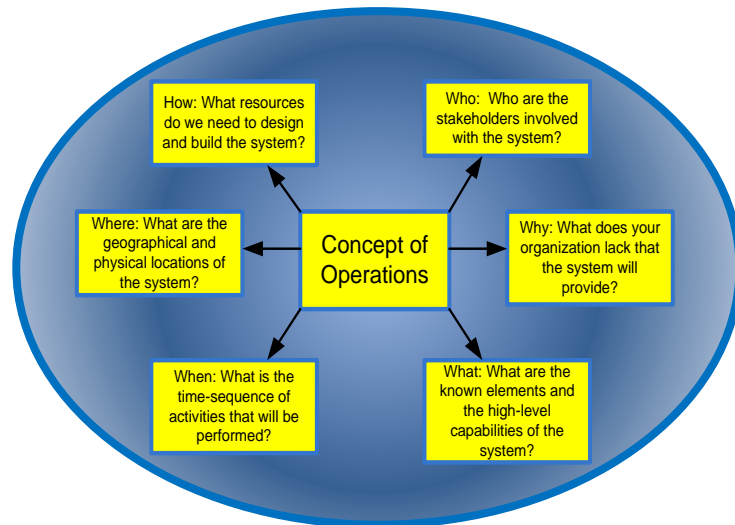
How: What resources do we need to design and build the system?

Who: Who are the stakeholders involved with the system?

Where: What are the geographical and physical locations of the system?

Concept of Operations

Why: What does your organization lack that the system will provide?

When: What is the time-sequence of activities that will be performed?

What: What are the known elements and the high-level capabilities of the system?